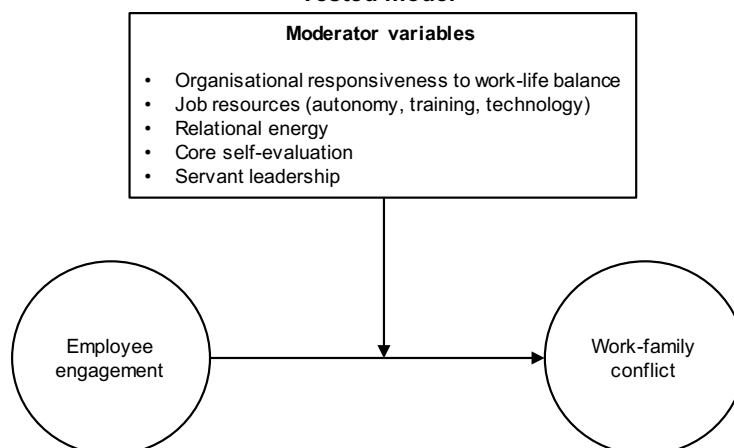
Tested Model

Moderator variables

- Organisational responsiveness to work-life balance
- Job resources (autonomy, training, technology)
- Relational energy
- Core self-evaluation
- Servant leadership

Employee engagement

Work-family conflict